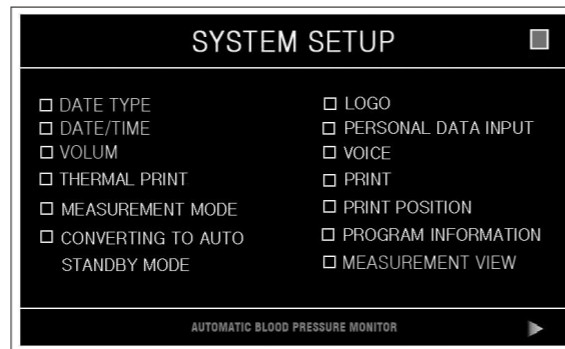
SYSTEM SETUP

□ DATE TYPE
□ DATE/TIME
□ VOLUM
□ THERMAL PRINT
□ MEASUREMENT MODE
□ CONVERTING TO AUTO STANDBY MODE

□ LOGO
□ PERSONAL DATA INPUT
□ VOICE
□ PRINT
□ PRINT POSITION
□ PROGRAM INFORMATION
□ MEASUREMENT VIEW

AUTOMATIC BLOOD PRESSURE MONITOR